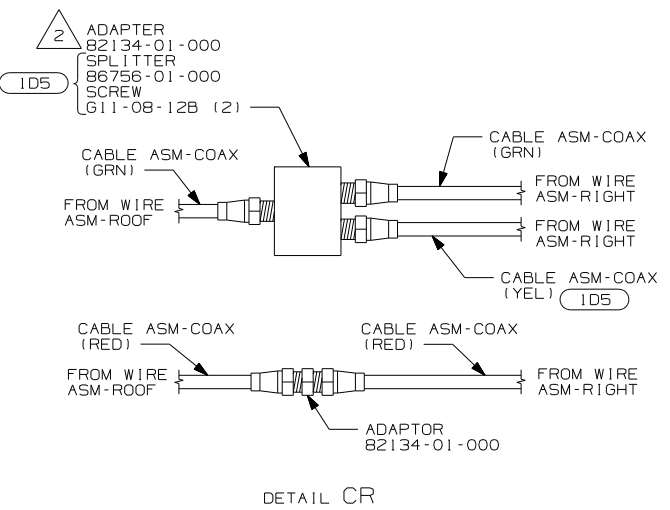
2 ADAPTER
82134-01-000
1D5 SPLITTER
86756-01-000
SCREW
G11-08-12B (2)

CABLE ASM-COAX
(GRN)

CABLE ASM-COAX
(GRN)

FROM WIRE
ASM-ROOF

FROM WIRE
ASM-RIGHT

FROM WIRE
ASM-RIGHT

CABLE ASM-COAX
(YEL) 1D5

CABLE ASM-COAX
(RED)

CABLE ASM-COAX
(RED)

FROM WIRE
ASM-ROOF

FROM WIRE
ASM-RIGHT

ADAPTOR
82134-01-000

DETAIL CR